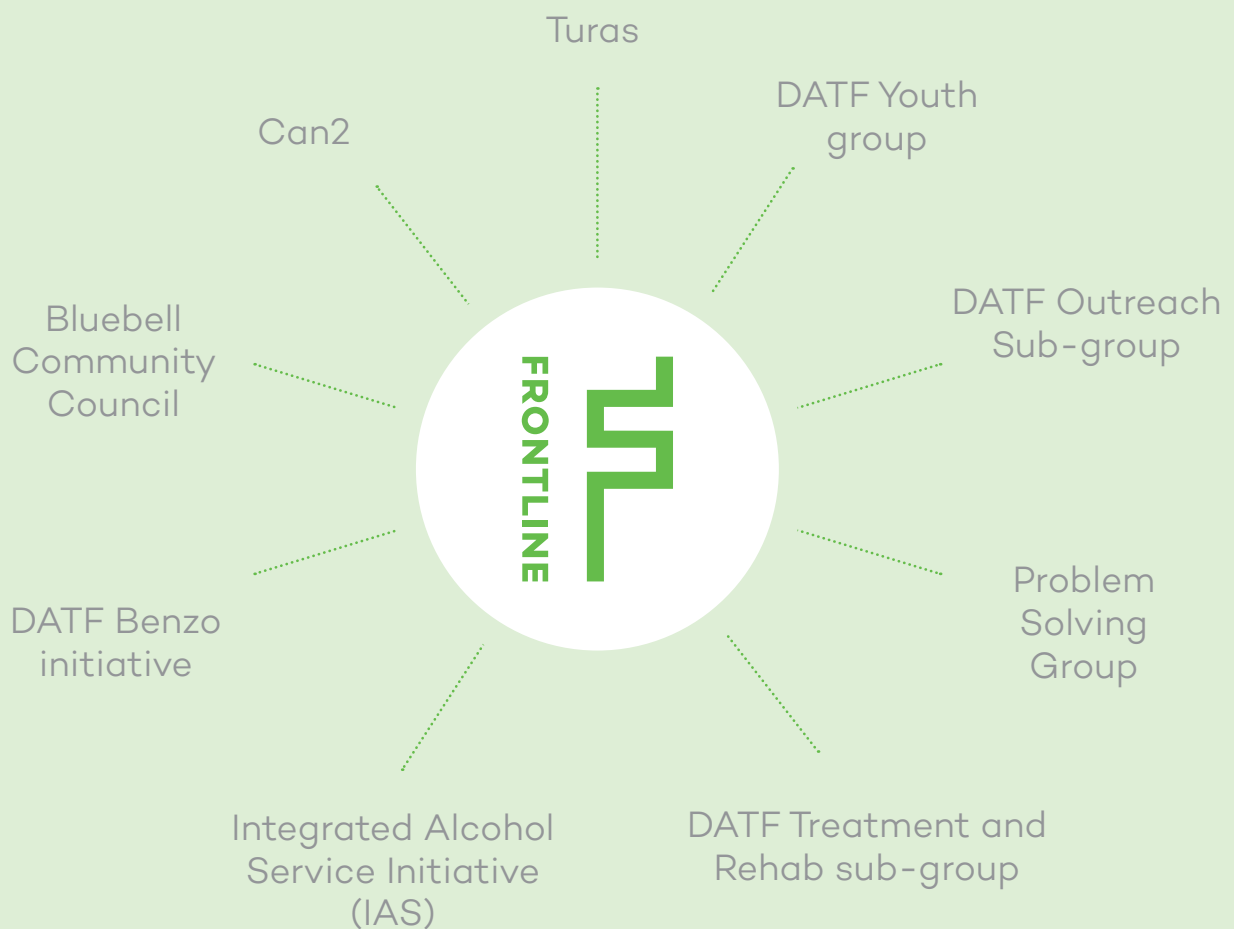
Turas

DATF Youth group

DATF Outreach Sub-group

Problem Solving Group

DATF Treatment and Rehab sub-group

Integrated Alcohol Service Initiative (IAS)

DATF Benzo initiative

Bluebell Community Council

Can2

FRONTLINE